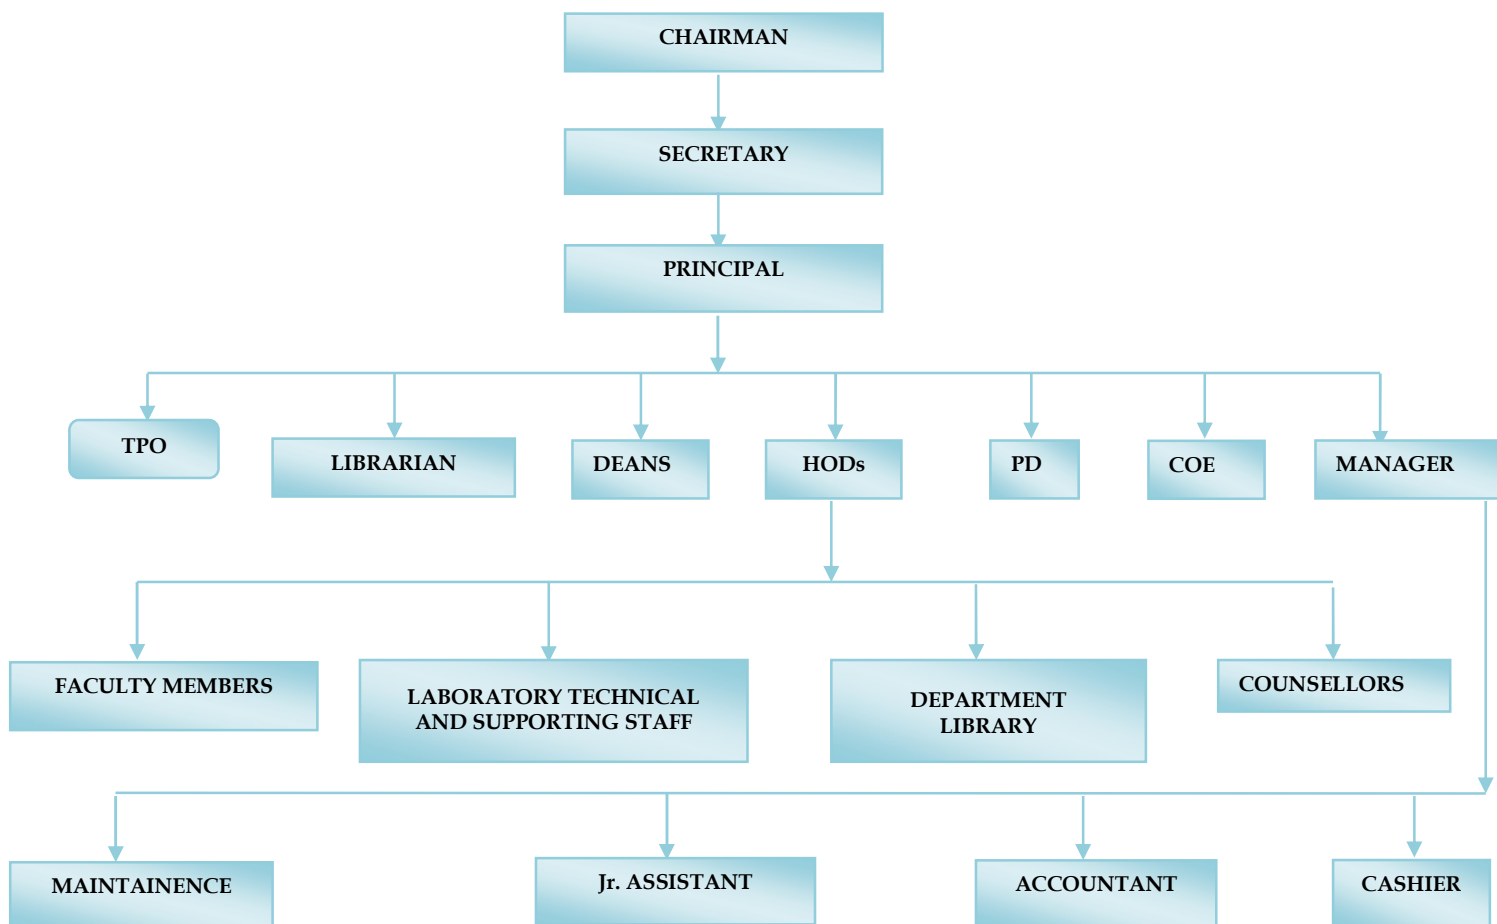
CHAIRMAN

SECRETARY

PRINCIPAL

TPO

LIBRARIAN

DEANS

HODs

PD

COE

MANAGER

FACULTY MEMBERS

LABORATORY TECHNICAL AND SUPPORTING STAFF

DEPARTMENT LIBRARY

COUNSELLORS

MAINTAINENCE

Jr. ASSISTANT

ACCOUNTANT

CASHIER